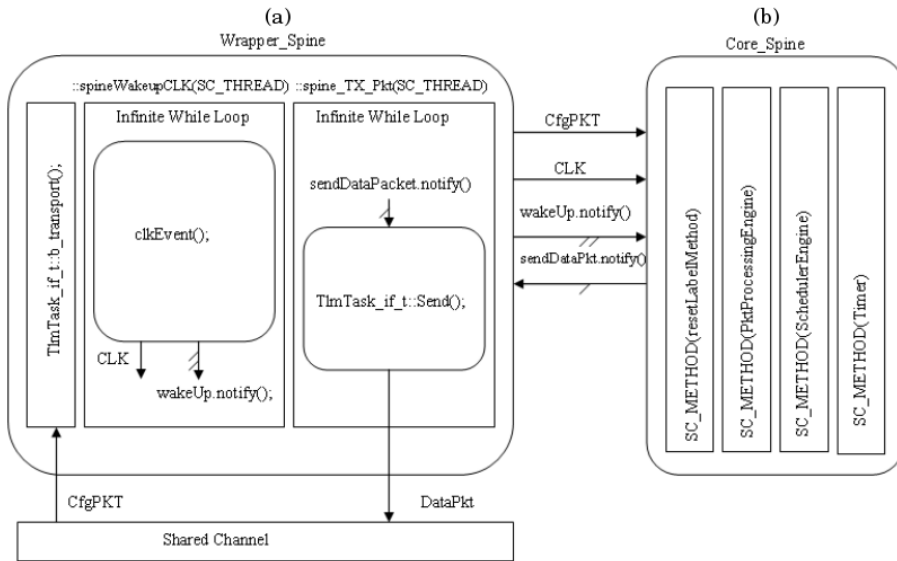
(a)

Wrapper_Spine

::spineWakeupCLK(SC_THREAD)

::spine_TX_Pkt(SC_THREAD)

TlmTask_if_t::b_transport();

Infinite While Loop

clkEvent();

CLK

wakeUp.notify();

Infinite While Loop

sendDataPacket.notify()

TlmTask_if_t::Send();

CfgPKT

CLK

wakeUp.notify()

sendDataPkt.notify()

(b)

Core_Spine

SC_METHOD(resetLabelMethod)

SC_METHOD(PktProcessingEngine)

SC_METHOD(SchedulerEngine)

SC_METHOD(Timer)

CfgPKT

DataPkt

Shared Channel